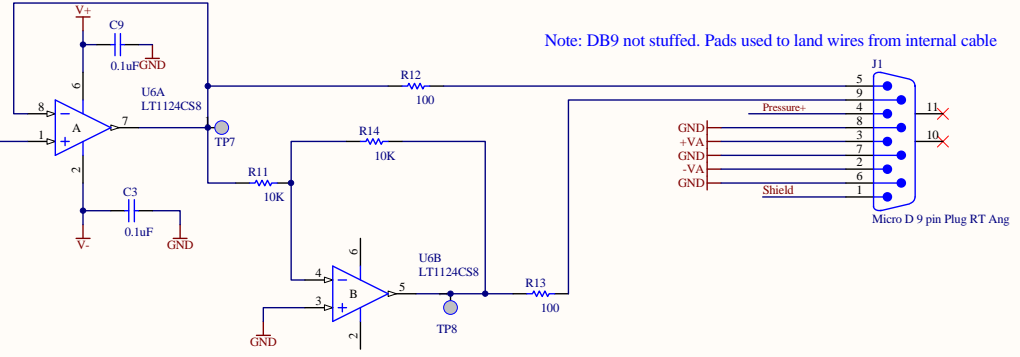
Note: DB9 not stuffed. Pads used to land wires from internal cable

V+
C9
0.1uF
GND
6
8
U6A
LT1124CS8
A
1
7
TP7
2
C3
0.1uF
GND
V-
R12
100
R14
10K
R11
10K
6
4
U6B
LT1124CS8
B
3
5
TP8
2
GND
R13
100
J1
5
9
Pressure+
4
8
GND
3
+VA
7
GND
2
-VA
6
GND
Shield
1
11
10
Micro D 9 pin Plug RT Ang